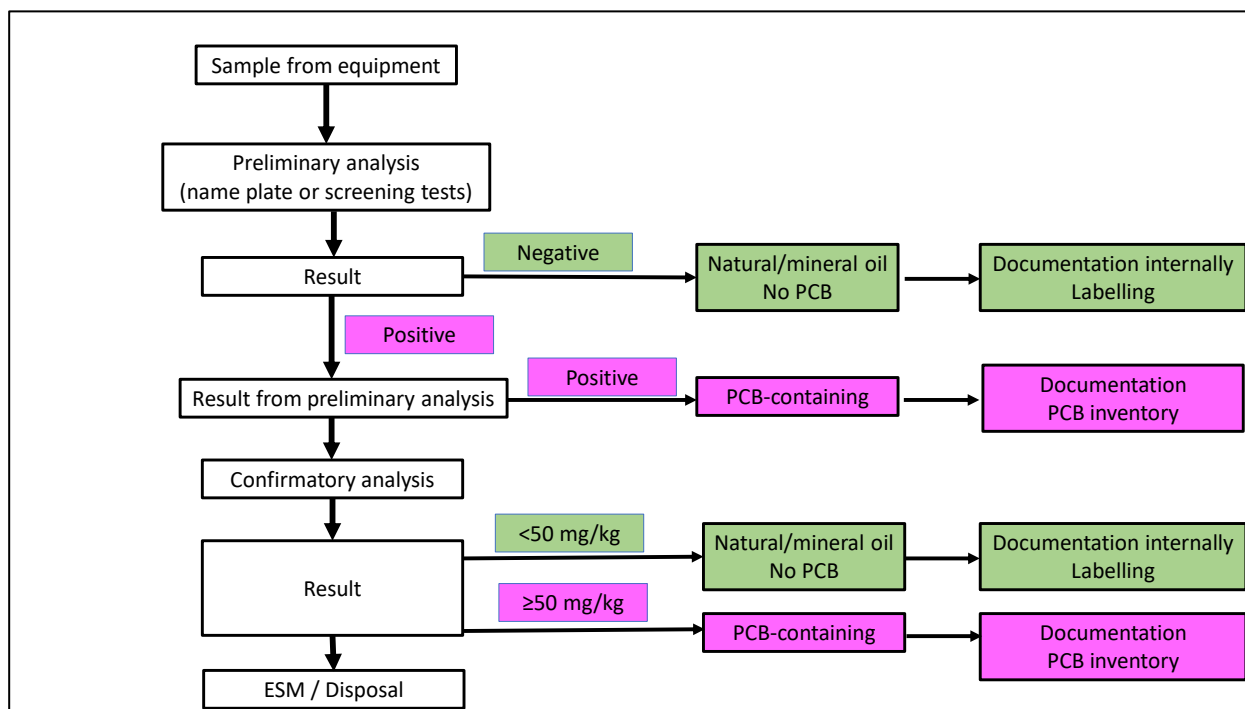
Sample from equipment

Preliminary analysis
(name plate or screening tests)

Negative

Result

Natural/mineral oil
No PCB

Documentation internally
Labelling

Positive

Positive

Result from preliminary analysis

PCB-containing

Documentation
PCB inventory

Confirmatory analysis

<50 mg/kg

Natural/mineral oil
No PCB

Documentation internally
Labelling

Result

≥50 mg/kg

PCB-containing

Documentation
PCB inventory

ESM / Disposal